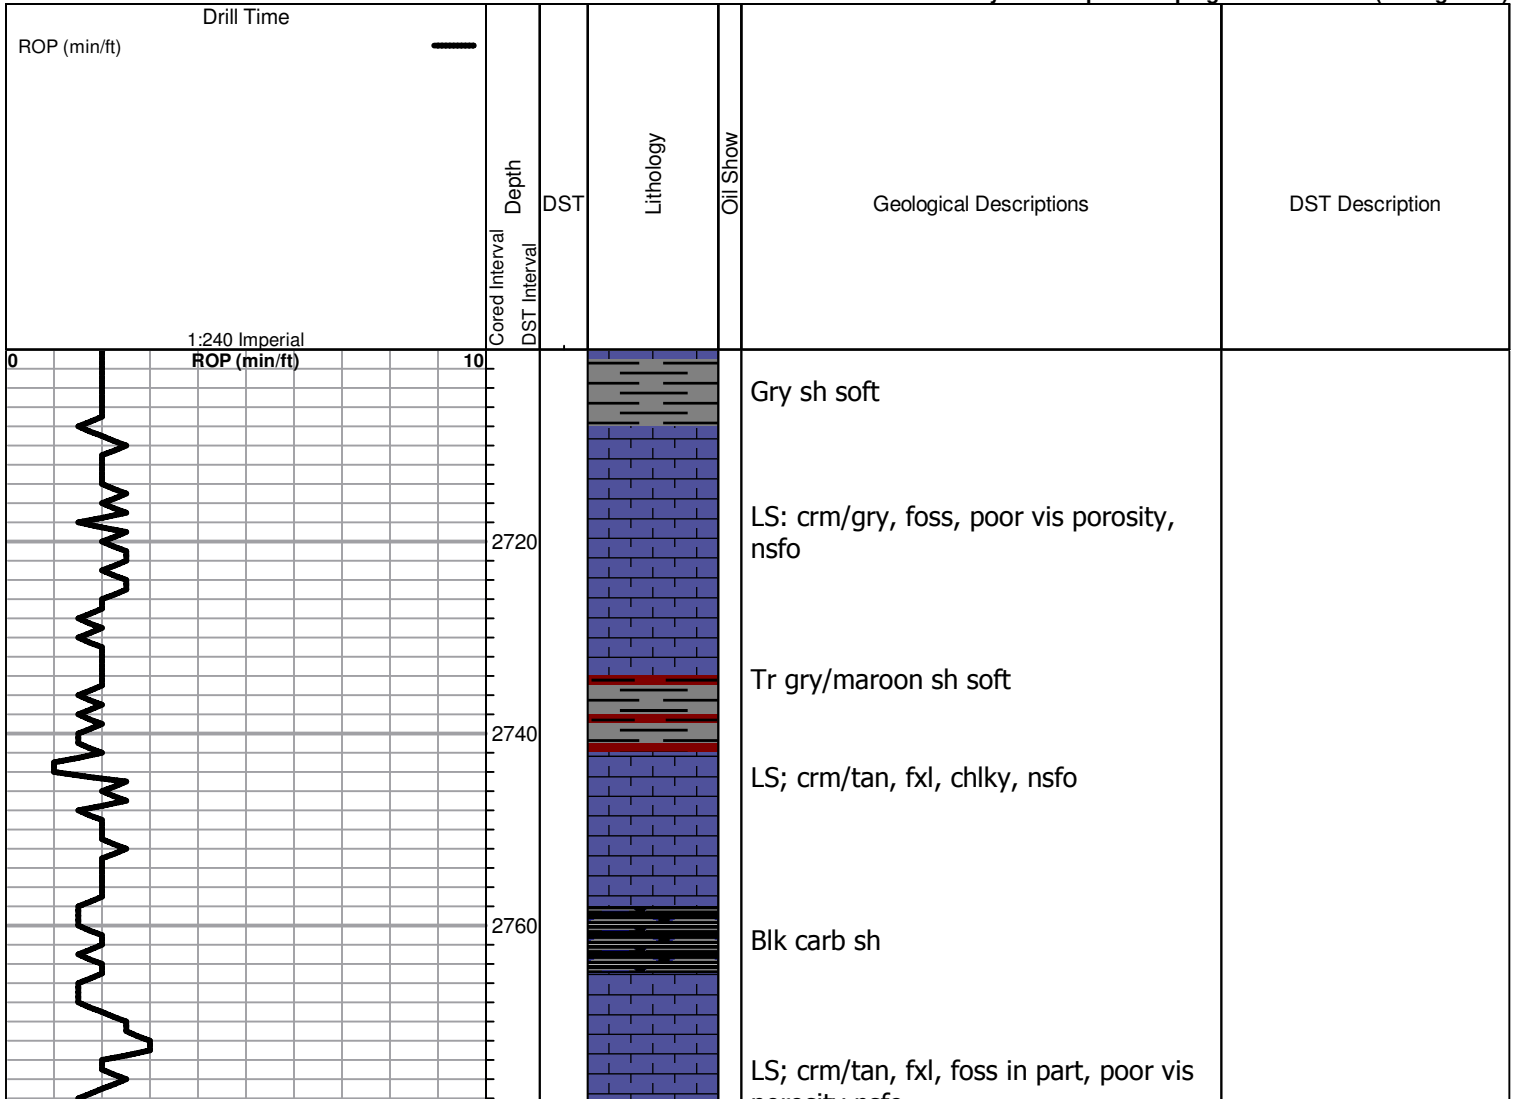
Drill Time

ROP (min/ft)

1:240 Imperial

Cored Interval

DST Interval

Depth

DST

Lithology

Oil Show

Geological Descriptions

DST Description

0 ROP (min/ft) 10

Gry sh soft

LS: crm/gry, foss, poor vis porosity, nsfo

2720

Tr gry/maroon sh soft

2740

LS; crm/tan, fxl, chlky, nsfo

2760

Blk carb sh

LS; crm/tan, fxl, foss in part, poor vis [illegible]